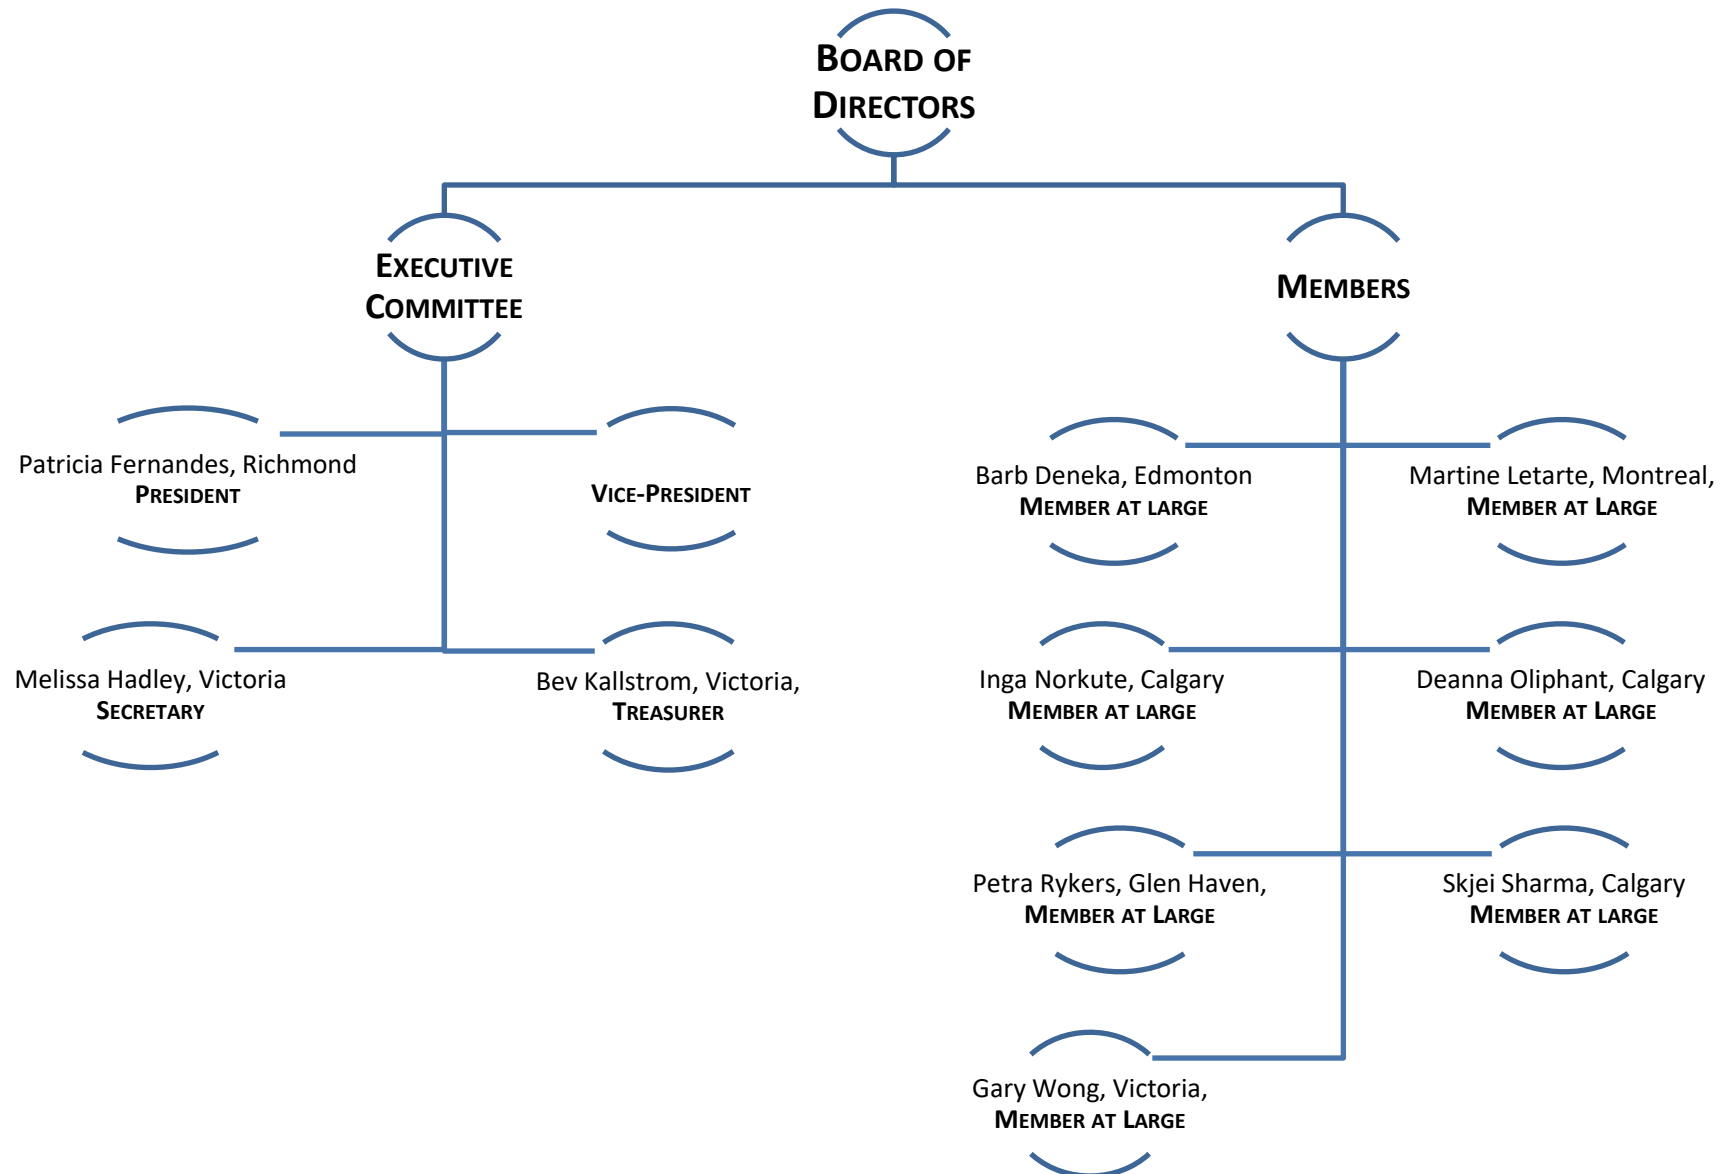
BOARD OF DIRECTORS

EXECUTIVE COMMITTEE

MEMBERS

Patricia Fernandes, Richmond
PRESIDENT

VICE-PRESIDENT

Melissa Hadley, Victoria
SECRETARY

Bev Kallstrom, Victoria,
TREASURER

Barb Deneka, Edmonton
MEMBER AT LARGE

Martine Letarte, Montreal,
MEMBER AT LARGE

Inga Norkute, Calgary
MEMBER AT LARGE

Deanna Oliphant, Calgary
MEMBER AT LARGE

Petra Rykers, Glen Haven,
MEMBER AT LARGE

Skjei Sharma, Calgary
MEMBER AT LARGE

Gary Wong, Victoria,
MEMBER AT LARGE